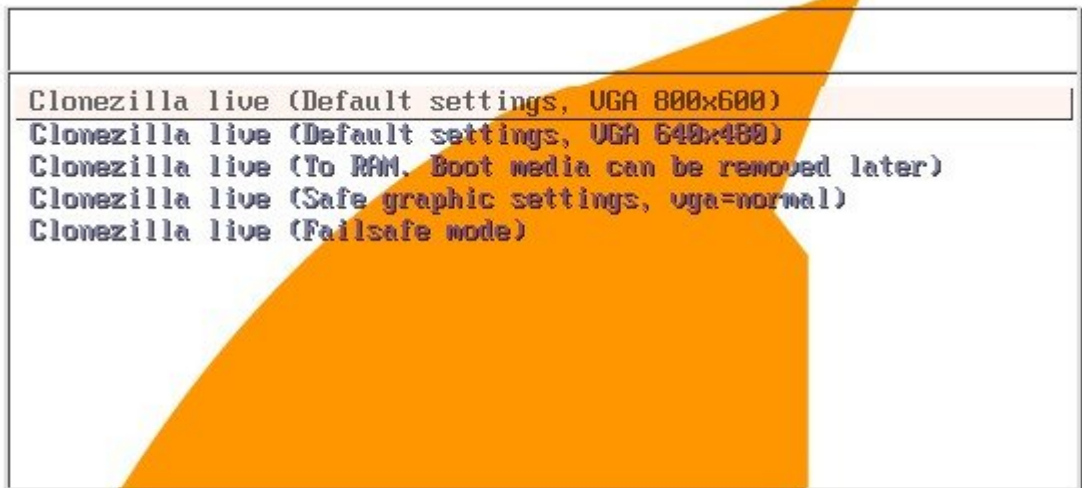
Clonezilla live (Default settings, VGA 800x600)
Clonezilla live (Default settings, VGA 640x480)
Clonezilla live (To RAM. Boot media can be removed later)
Clonezilla live (Safe graphic settings, vga=normal)
Clonezilla live (Failsafe mode)